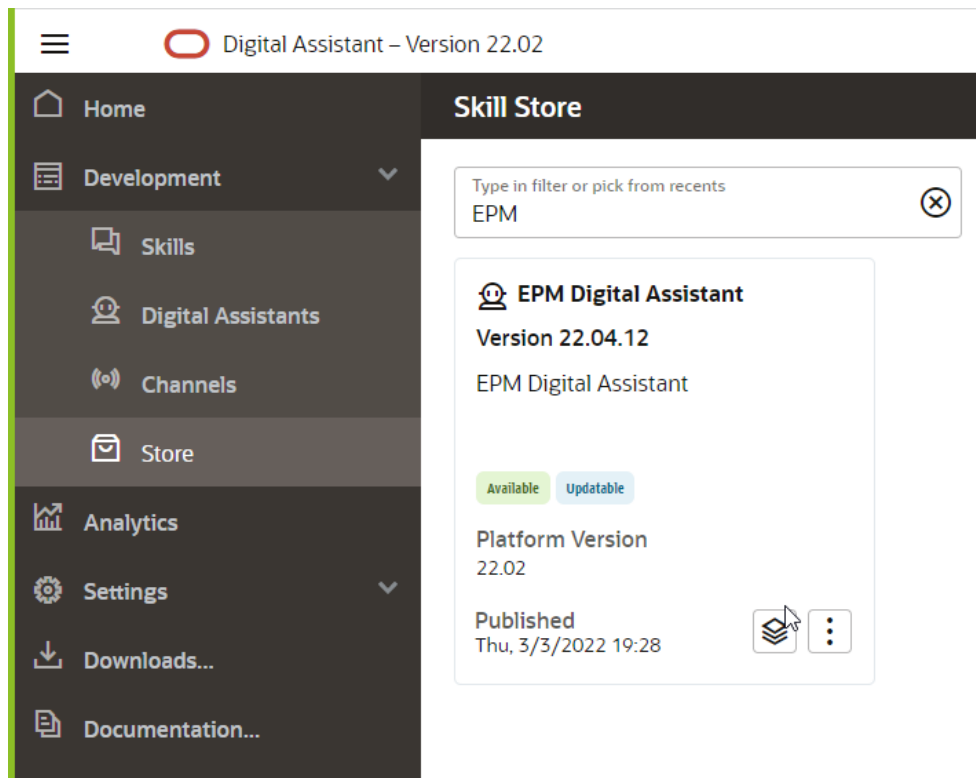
Digital Assistant – Version 22.02

Home

Development

Skills

Digital Assistants

Channels

Store

Analytics

Settings

Downloads...

Documentation...

Skill Store

Type in filter or pick from recents
EPM

EPM Digital Assistant

Version 22.04.12

EPM Digital Assistant

Available Updatable

Platform Version
22.02

Published
Thu, 3/3/2022 19:28